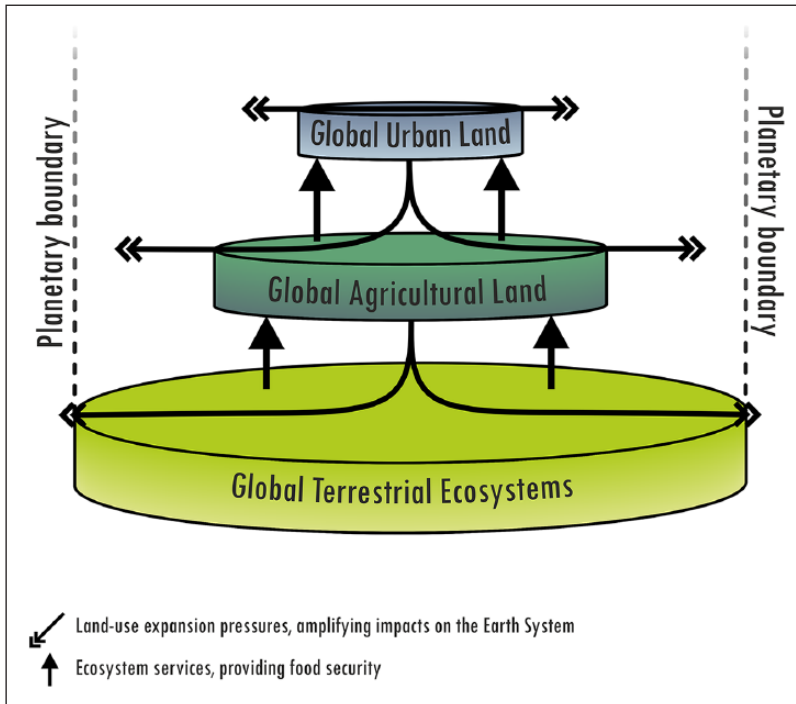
Planetary boundary

Global Urban Land

Global Agricultural Land

Global Terrestrial Ecosystems

Planetary boundary

Land-use expansion pressures, amplifying impacts on the Earth System

Ecosystem services, providing food security